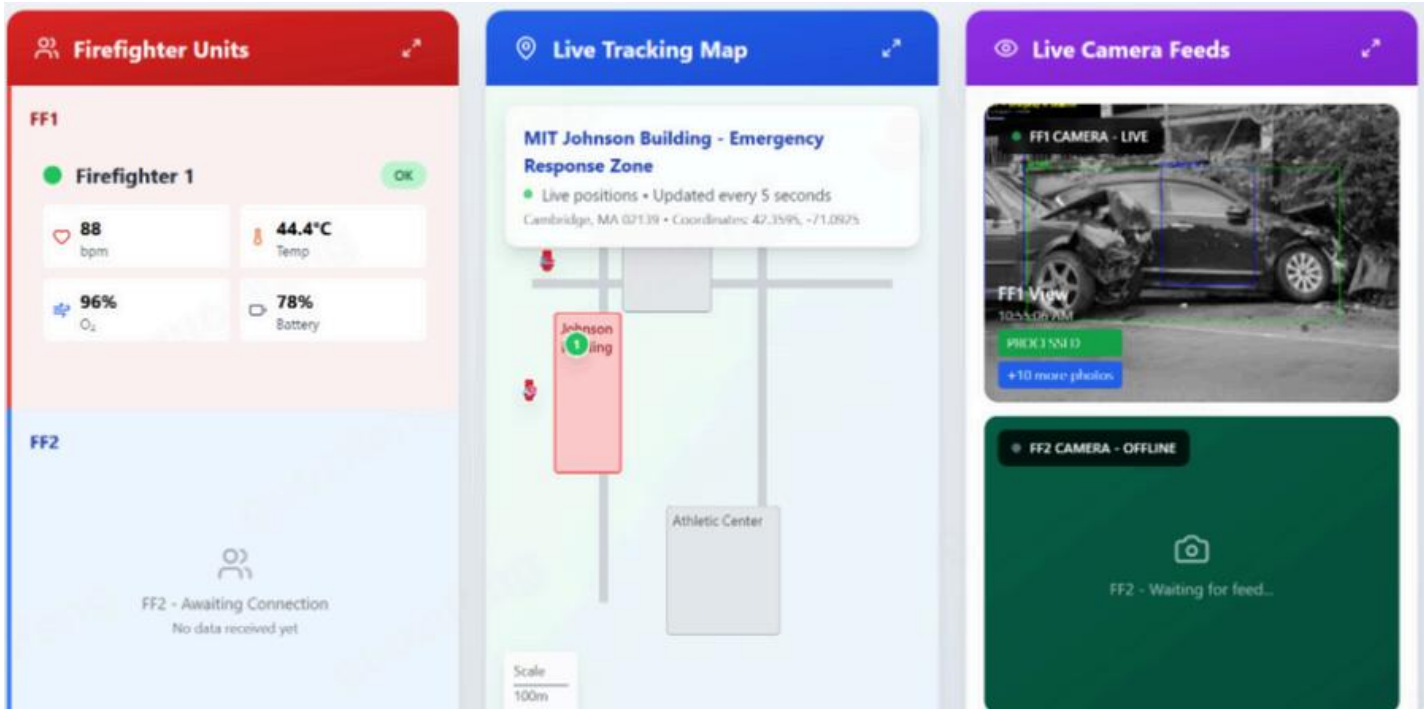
Firefighter Units

FF1

Firefighter 1

OK

88
bpm

44.4°C
Temp

96%
O₂

78%
Battery

FF2

FF2 - Awaiting Connection
No data received yet

Live Tracking Map

MIT Johnson Building - Emergency Response Zone

Live positions • Updated every 5 seconds

Cambridge, MA 02139 • Coordinates: 42.3595, -71.0925

Johnson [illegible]ding

1

Athletic Center

Scale
100m

Live Camera Feeds

FF1 CAMERA - LIVE

FF1 View
10:55:06 AM

PROCESSED

+10 more photos

FF2 CAMERA - OFFLINE

FF2 - Waiting for feed...